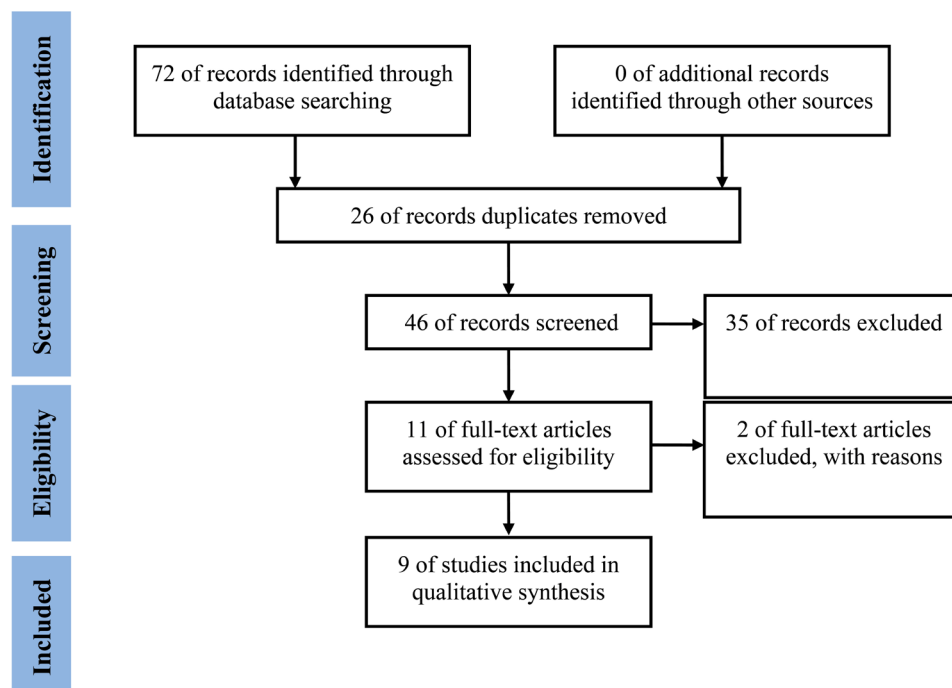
Identification

72 of records identified through database searching

0 of additional records identified through other sources

26 of records duplicates removed

Screening

46 of records screened

35 of records excluded

Eligibility

11 of full-text articles assessed for eligibility

2 of full-text articles excluded, with reasons

Included

9 of studies included in qualitative synthesis